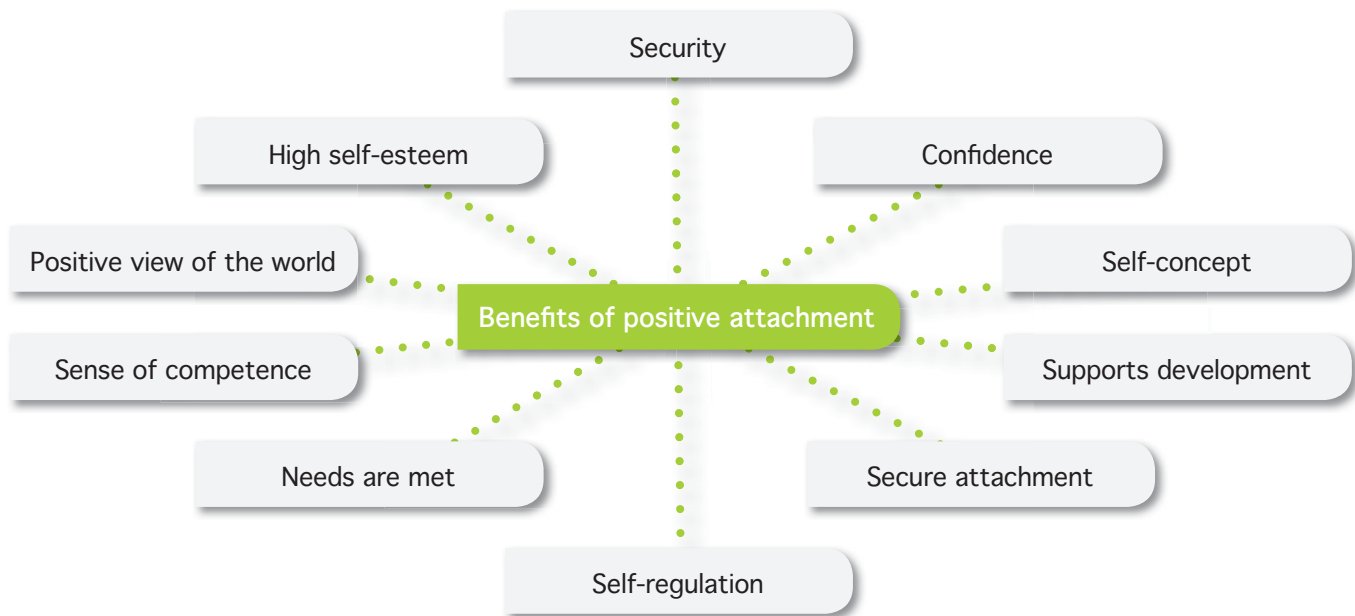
Security

High self-esteem

Confidence

Positive view of the world

Self-concept

Benefits of positive attachment

Sense of competence

Supports development

Needs are met

Secure attachment

Self-regulation